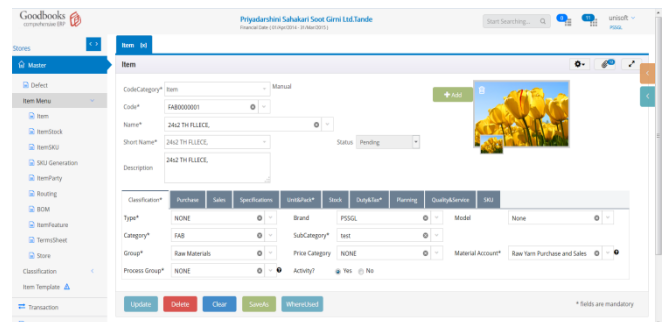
Goodbooks
comprehensive ERP

Priyadarshini Sahakari Soot Girni Ltd.Tande
Financial Date ( 01/Apr/2014 - 31/Mar/2015 )

Start Searching...

unisoft
PSSGL

Stores

Master

Defect

Item Menu

Item

ItemStock

ItemSKU

SKU Generation

ItemParty

Routing

BOM

ItemFeature

TermsSheet

Store

Classification

Item Template

Transaction

Item

Item

CodeCategory* Item Manual

Code* FAB0000001

+ Add

Name* 24s2 TH FLLECE,

Short Name* 24s2 TH FLLECE, Status Pending

Description 24s2 TH FLLECE,

Classification* Purchase Sales Specifications Unit&Pack* Stock Duty&Tax* Planning Quality&Service SKU

Type* NONE Brand PSSGL Model None

Category* FAB SubCategory* test

Group* Raw Materials Price Category NONE Material Account* Raw Yarn Purchase and Sales

Process Group* NONE Activity? Yes No

Update Delete Clear SaveAs WhereUsed

* fields are mandatory